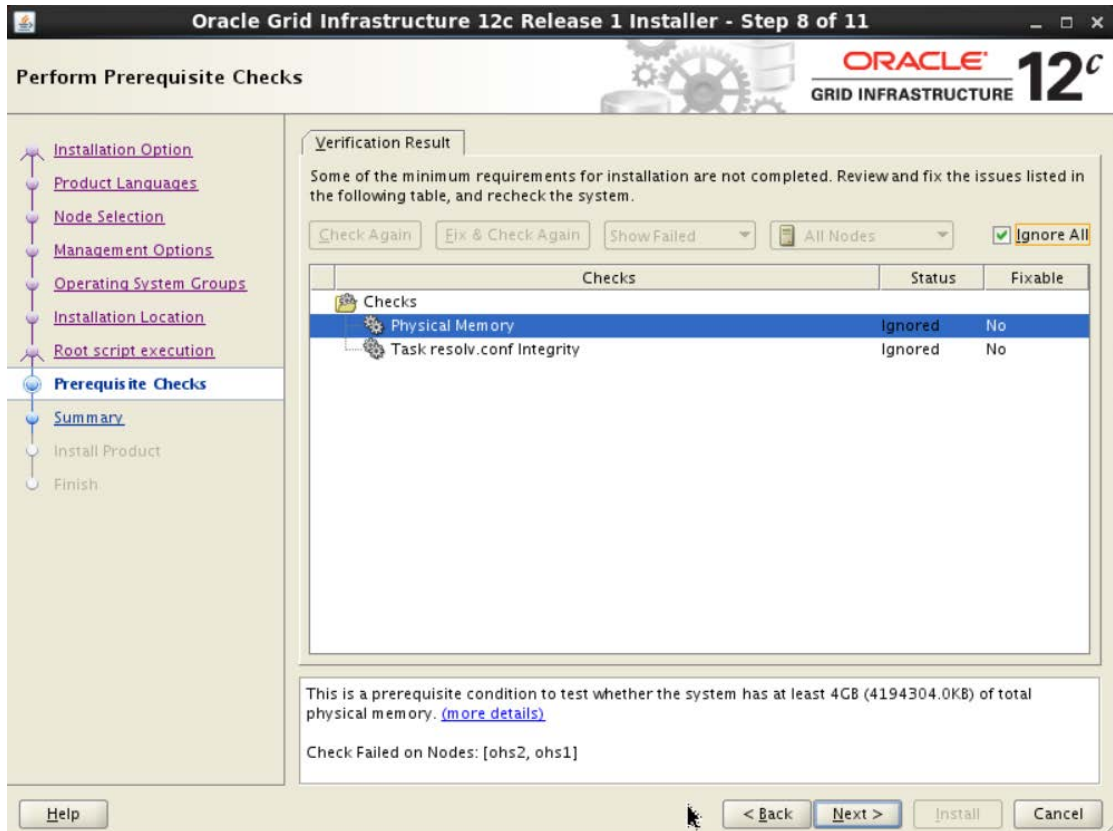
Oracle Grid Infrastructure 12c Release 1 Installer - Step 8 of 11

Perform Prerequisite Checks

ORACLE GRID INFRASTRUCTURE 12c

Installation Option
Product Languages
Node Selection
Management Options
Operating System Groups
Installation Location
Root script execution
Prerequisite Checks
Summary
Install Product
Finish

Verification Result

Some of the minimum requirements for installation are not completed. Review and fix the issues listed in the following table, and recheck the system.

Check Again | Fix & Check Again | Show Failed | All Nodes | Ignore All

| Checks | Status | Fixable |
|---|---|---|
| Checks | | |
| Physical Memory | Ignored | No |
| Task resolv.conf Integrity | Ignored | No |

This is a prerequisite condition to test whether the system has at least 4GB (4194304.0KB) of total physical memory. (more details)

Check Failed on Nodes: [ohs2, ohs1]

Help | < Back | Next > | Install | Cancel